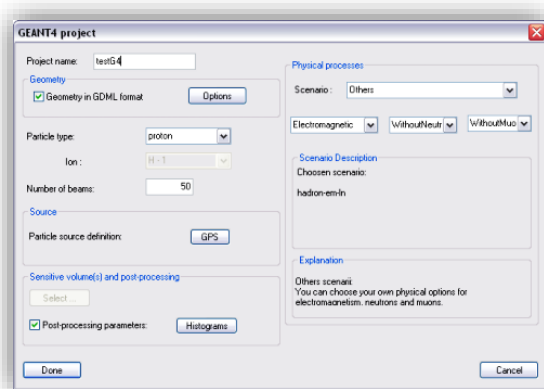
GEANT4 project

Project name: testG4

Geometry

Geometry in GDML format

Options

Particle type: proton

Ion : H - 1

Number of beams: 50

Source

Particle source definition: GPS

Sensitive volume(s) and post-processing

Select ...

Post-processing parameters: Histograms

Physical processes

Scenario : Others

Electromagnetic

WithoutNeutr

WithoutMuo

Scenario Description

Choosen scenario:

hadron-em-ln

Explanation

Others scenarii:
You can choose your own physical options for electromagnetism, neutrons and muons.

Done

Cancel